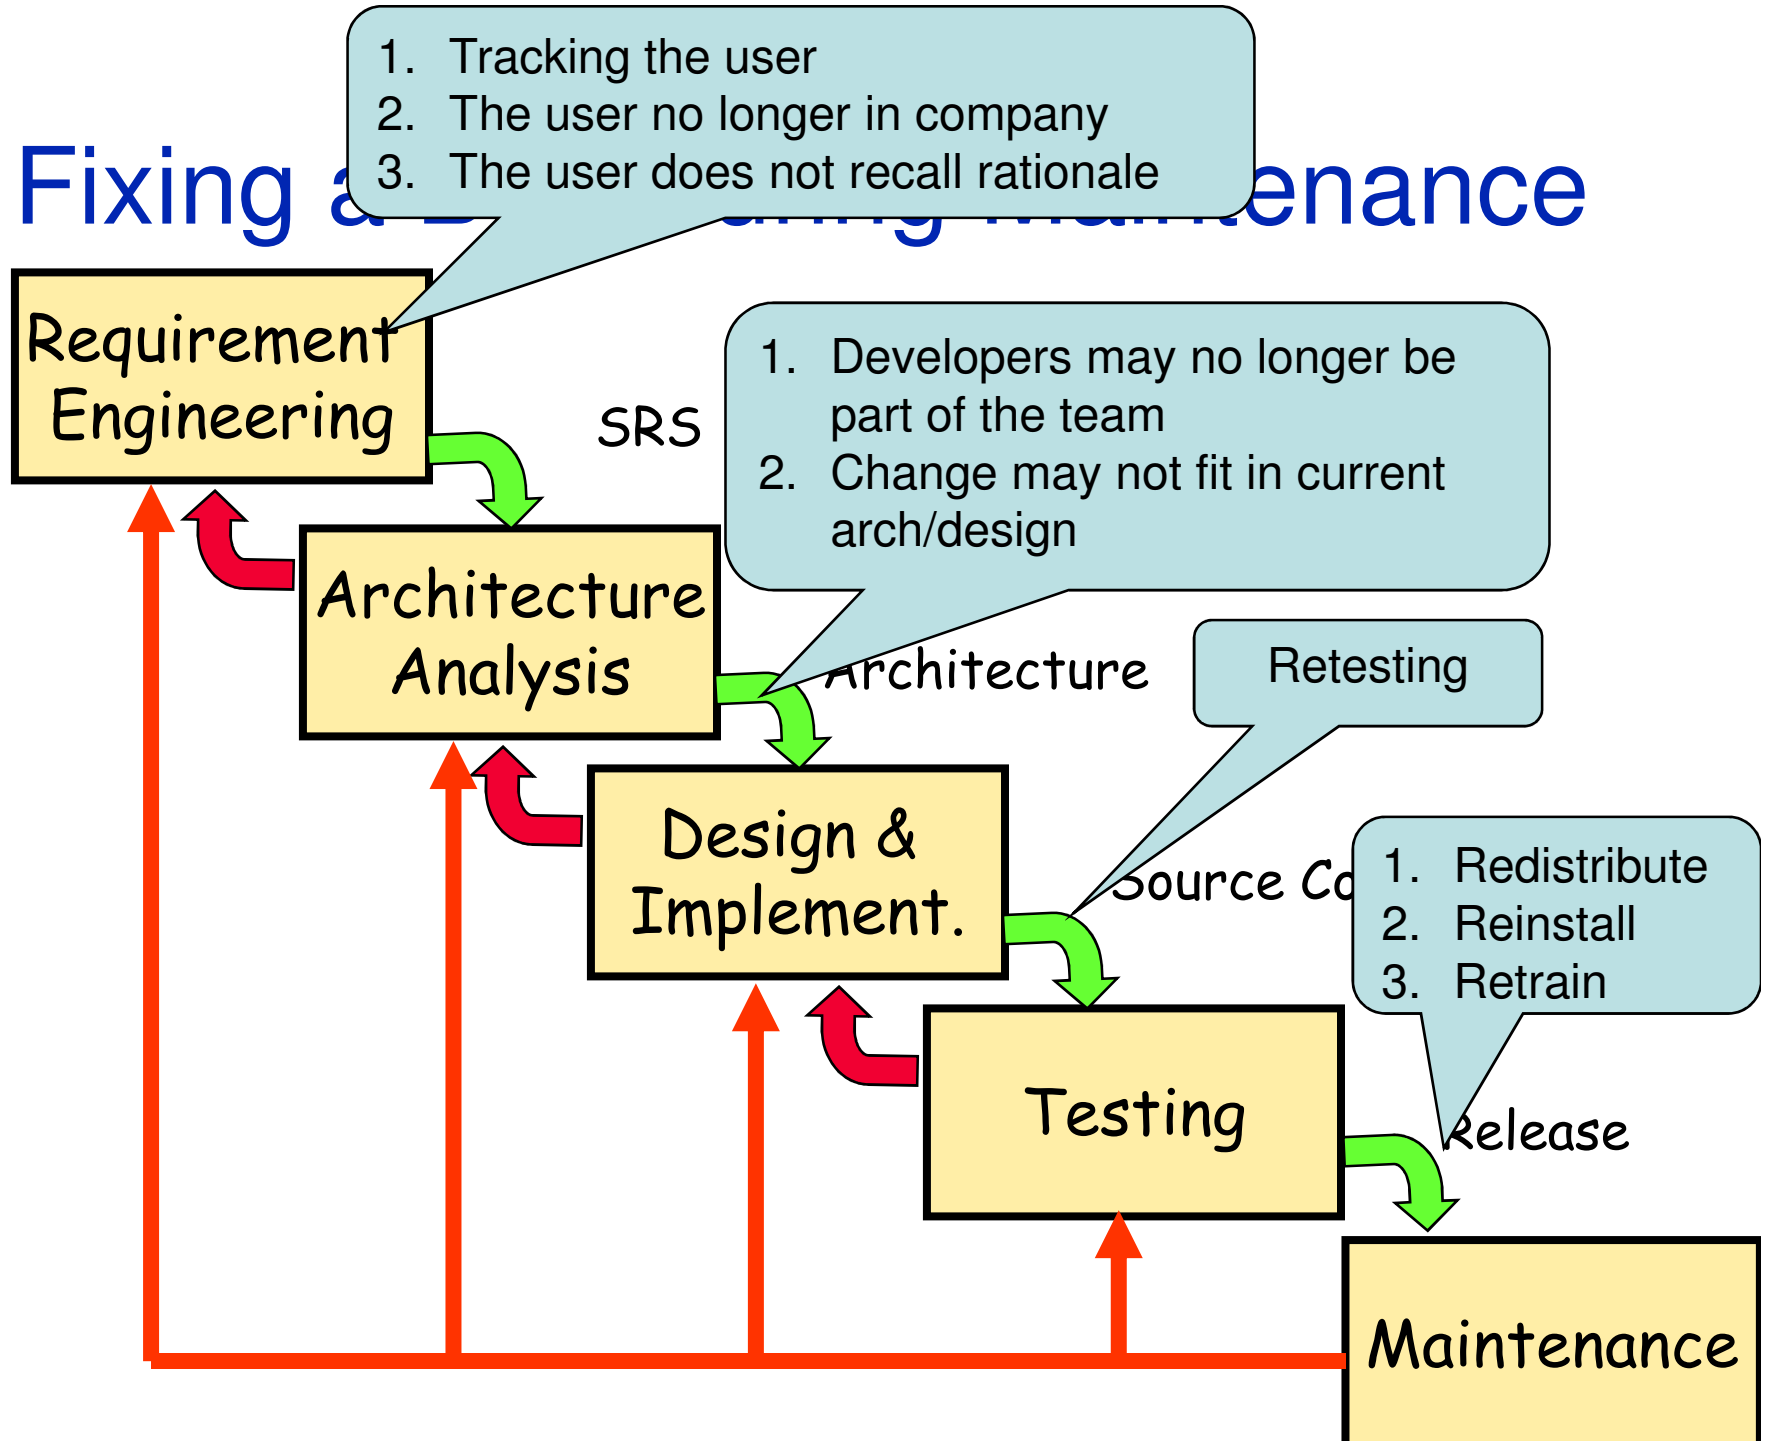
Fixing a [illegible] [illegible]tenance

1. Tracking the user
2. The user no longer in company
3. The user does not recall rationale

Requirement Engineering

SRS

1. Developers may no longer be part of the team
2. Change may not fit in current arch/design

Architecture Analysis

Architecture

Retesting

Design & Implement.

Source Co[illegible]

1. Redistribute
2. Reinstall
3. Retrain

Testing

Release

Maintenance